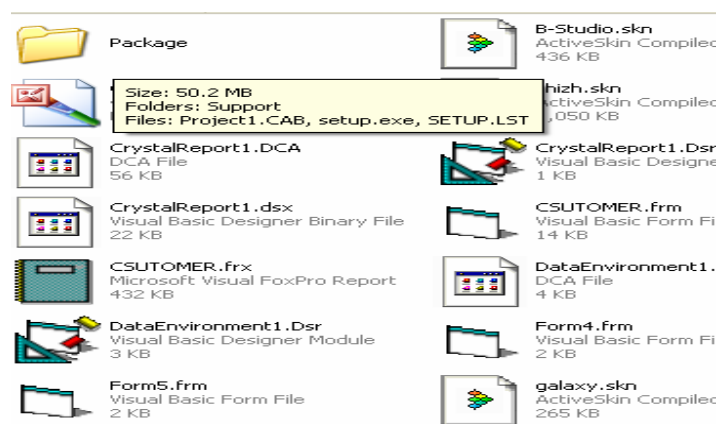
Package

B-Studio.skn
ActiveSkin Compiled
436 KB

Size: 50.2 MB
Folders: Support
Files: Project1.CAB, setup.exe, SETUP.LST

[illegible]hizh.skn
ActiveSkin Compiled
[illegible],050 KB

CrystalReport1.DCA
DCA File
56 KB

CrystalReport1.Dsr
Visual Basic Designe
1 KB

CrystalReport1.dsx
Visual Basic Designer Binary File
22 KB

CSUTOMER.frm
Visual Basic Form Fi
14 KB

CSUTOMER.frx
Microsoft Visual FoxPro Report
432 KB

DataEnvironment1.
DCA File
4 KB

DataEnvironment1.Dsr
Visual Basic Designer Module
3 KB

Form4.frm
Visual Basic Form Fi
2 KB

Form5.frm
Visual Basic Form File
2 KB

galaxy.skn
ActiveSkin Compiled
265 KB